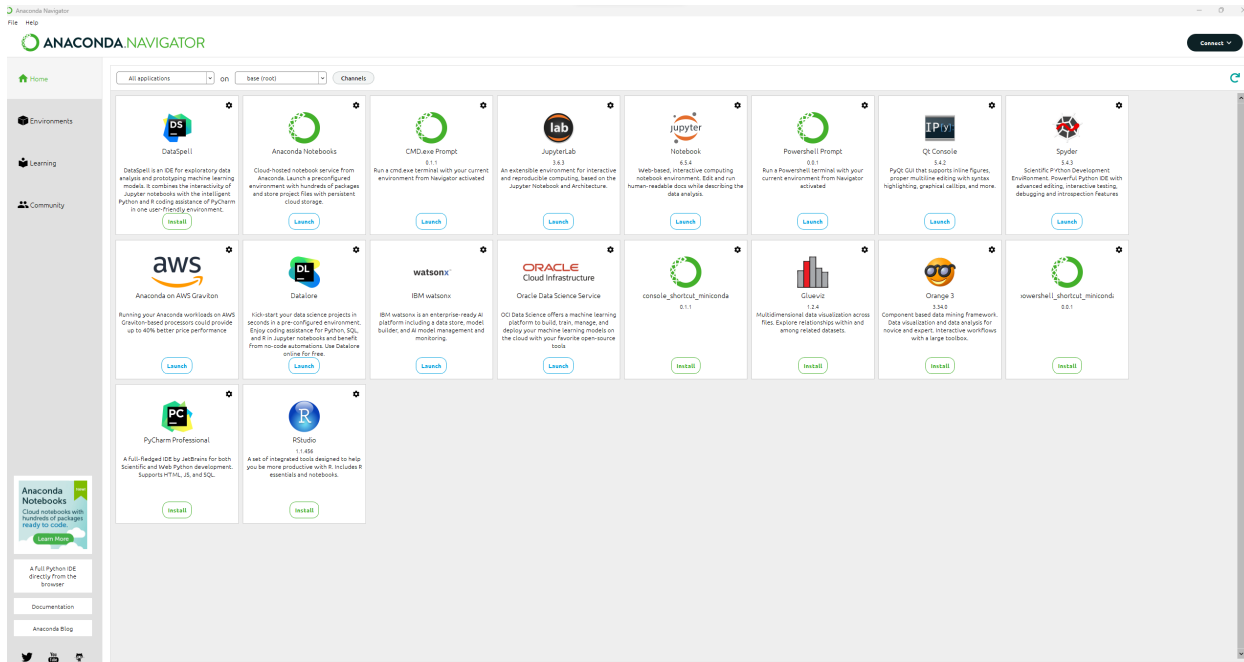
Anaconda Navigator

File Help

ANACONDA.NAVIGATOR

Connect

Home

Environments

Learning

Community

All applications on base (root) Channels

DS
DataSpell
DataSpell is an IDE for exploratory data analysis and prototyping machine learning models. It combines the interactivity of Jupyter notebooks with the intelligent Python and R coding assistance of PyCharm in one user-friendly environment.
Install

Anaconda Notebooks
Cloud-hosted notebook service from Anaconda. Launch a preconfigured environment with hundreds of packages and store project files with persistent cloud storage.
Launch

CMD.exe Prompt
0.1.1
Run a cmd.exe terminal with your current environment from Navigator activated
Launch

lab
JupyterLab
3.6.3
An extensible environment for interactive and reproducible computing, based on the Jupyter Notebook and Architecture.
Launch

jupyter
Notebook
6.5.4
Web-based, interactive computing notebook environment. Edit and run human-readable docs while describing the data analysis.
Launch

Powershell Prompt
0.0.1
Run a Powershell terminal with your current environment from Navigator activated
Launch

IP[y]
Qt Console
5.4.2
PyQt GUI that supports inline figures, proper multiline editing with syntax highlighting, graphical calltips, and more.
Launch

Spyder
5.4.3
Scientific PYthon Development EnviRonment. Powerful Python IDE with advanced editing, interactive testing, debugging and introspection features
Launch

aws
Anaconda on AWS Graviton
Running your Anaconda workloads on AWS Graviton-based processors could provide up to 40% better price performance
Launch

DL
Datalore
Kick-start your data science projects in seconds in a pre-configured environment. Enjoy coding assistance for Python, SQL, and R in Jupyter notebooks and benefit from no-code automations. Use Datalore online for free.
Launch

watsonx
IBM watsonx
IBM watsonx is an enterprise-ready AI platform including a data store, model builder, and AI model management and monitoring.
Launch

ORACLE Cloud Infrastructure
Oracle Data Science Service
OCI Data Science offers a machine learning platform to build, train, manage, and deploy your machine learning models on the cloud with your favorite open-source tools
Launch

console_shortcut_miniconda
0.1.1
Install

Glueviz
1.2.4
Multidimensional data visualization across files. Explore relationships within and among related datasets.
Install

Orange 3
3.34.0
Component based data mining framework. Data visualization and data analysis for novice and expert. Interactive workflows with a large toolbox.
Install

owershell_shortcut_minicond
0.0.1
Install

PC
PyCharm Professional
A full-fledged IDE by JetBrains for both Scientific and Web Python development. Supports HTML, JS, and SQL.
Install

R
RStudio
1.1.456
A set of integrated tools designed to help you be more productive with R. Includes R essentials and notebooks.
Install

Anaconda Notebooks
NEW
Cloud notebooks with hundreds of packages ready to code.
Learn More

A Full Python IDE directly from the browser

Documentation

Anaconda Blog